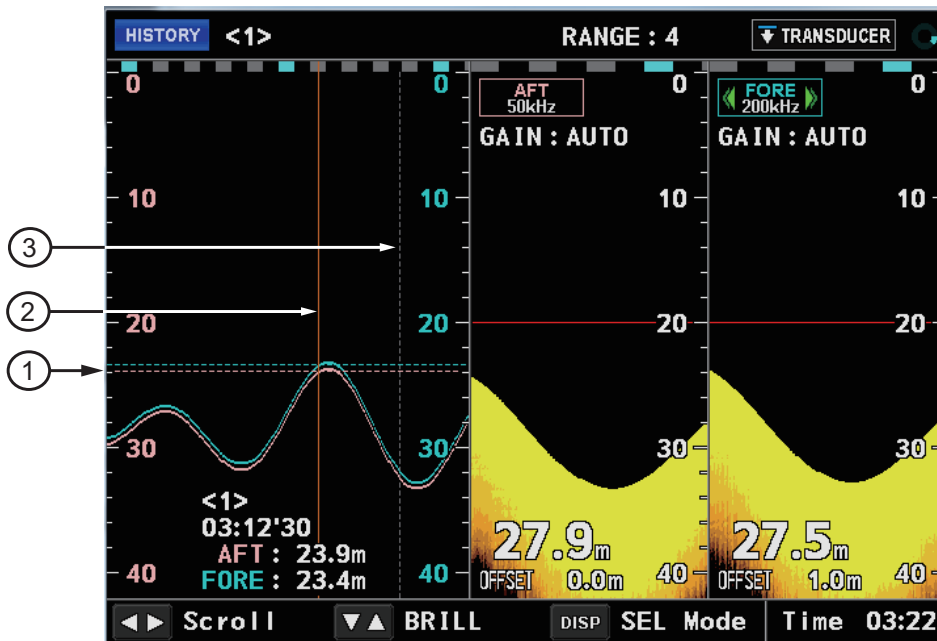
HISTORY <1>
RANGE : 4
TRANSDUCER

0
10
20
30
40

0
10
20
30
40

3
2
1

<1>
03:12'30
AFT : 23.9m
FORE : 23.4m

AFT
50kHz
GAIN : AUTO
0
10
20
30
40
27.9m
OFFSET 0.0m

FORE
200kHz
GAIN : AUTO
0
10
20
30
40
27.5m
OFFSET 1.0m

◀▶ Scroll
▼▲ BRILL
DISP SEL Mode
Time 03:22